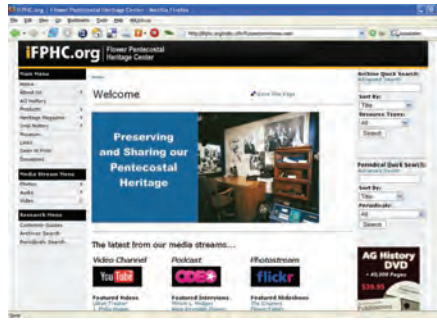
iFPHC.org | Flower Pentecostal Heritage Center - Mozilla Firefox

File Edit View Go Bookmarks Tools Help

iFPHC.org Flower Pentecostal Heritage Center

Main Menu
Home
About Us
AG History
Products
Heritage Magazine
Oral History
Museum
Links
Sign-In Free
Donations

Media Stream Menu
Photos
Audio
Video

Research Menu
Common Quotes
Archive Search
Periodicals Search

Home

Welcome

Save This Page

Preserving and Sharing our Pentecostal Heritage

The latest from our media streams...

Video Channel
YouTube
Featured Videos

Podcast
ODEO
Featured Interviews

Photostream
flickr
Featured Slideshows

Archive Quick Search:
Advanced Search
Sort By:
Title
Resource Types:
All
Search

Periodical Quick Search:
Advanced Search
Sort By:
Title
Periodicals:
All
Search

AG History DVD
+ 45,000 Pages
$39.95

Done